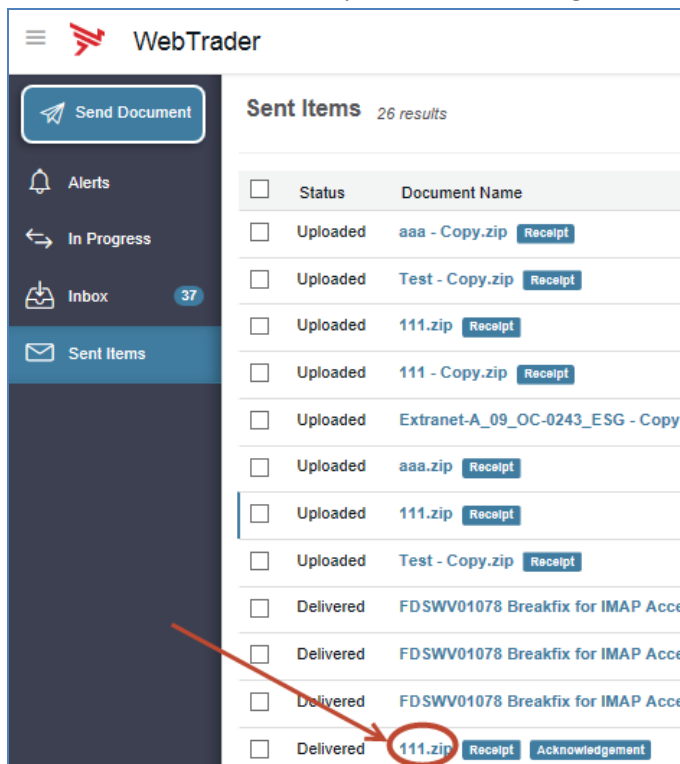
WebTrader

Send Document

Alerts

In Progress

Inbox 37

Sent Items

Sent Items 26 results

| | Status | Document Name |
|---|---|---|
| | Uploaded | aaa - Copy.zip Receipt |
| | Uploaded | Test - Copy.zip Receipt |
| | Uploaded | 111.zip Receipt |
| | Uploaded | 111 - Copy.zip Receipt |
| | Uploaded | Extranet-A_09_OC-0243_ESG - Copy |
| | Uploaded | aaa.zip Receipt |
| | Uploaded | 111.zip Receipt |
| | Uploaded | Test - Copy.zip Receipt |
| | Delivered | FDSWV01078 Breakfix for IMAP Acce |
| | Delivered | FDSWV01078 Breakfix for IMAP Acce |
| | Delivered | FDSWV01078 Breakfix for IMAP Acce |
| | Delivered | 111.zip Receipt Acknowledgement |